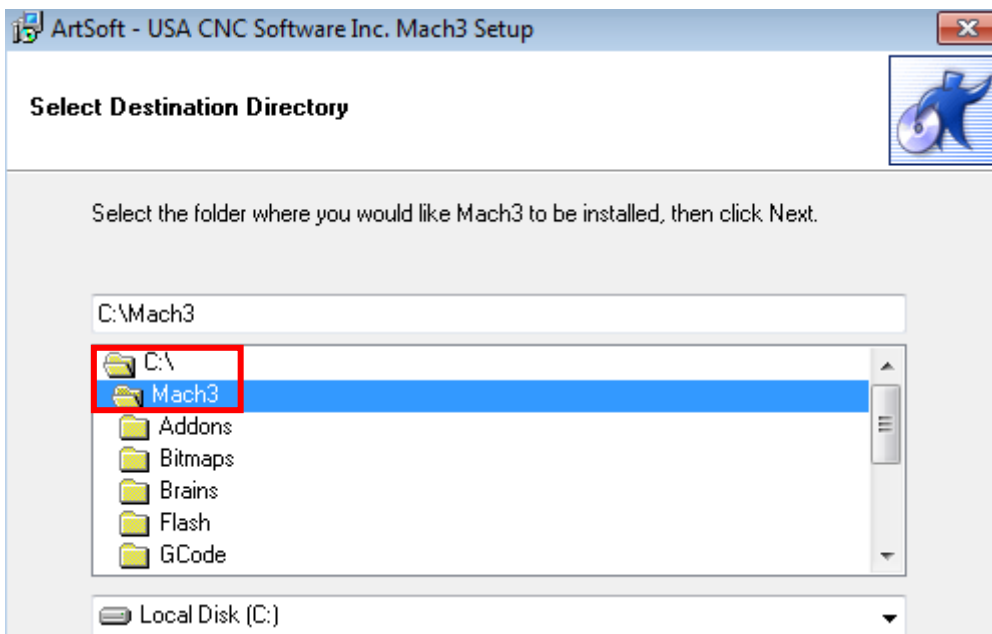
ArtSoft - USA CNC Software Inc. Mach3 Setup

Select Destination Directory

Select the folder where you would like Mach3 to be installed, then click Next.

C:\Mach3

C:\
Mach3
Addons
Bitmaps
Brains
Flash
GCode

Local Disk (C:)